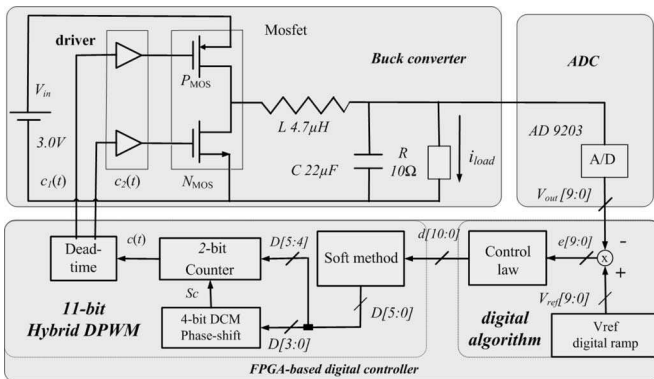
Mosfet

driver

Buck converter

ADC

$V_{in}$

3.0V

$P_{MOS}$

$N_{MOS}$

L 4.7μH

C 22μF

R 10Ω

$i_{load}$

AD 9203

A/D

$c_1(t)$

$c_2(t)$

$V_{out}$ [9:0]

Dead-time

c(t)

2-bit Counter

D[5:4]

Soft method

d[10:0]

Control law

e[9:0]

-

+

Sc

4-bit DCM Phase-shift

D[3:0]

D[5:0]

$V_{ref}$[9:0]

11-bit Hybrid DPWM

digital algorithm

Vref digital ramp

FPGA-based digital controller